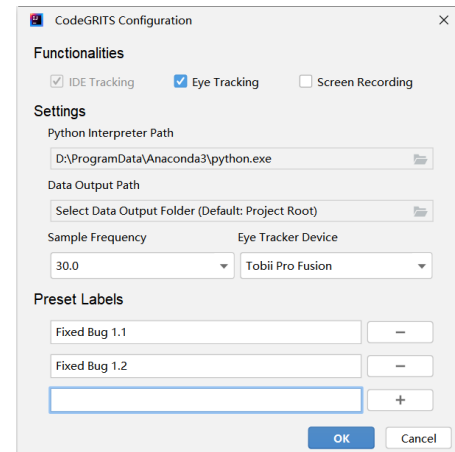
CodeGRITS Configuration

Functionalities

IDE Tracking
Eye Tracking
Screen Recording

Settings

Python Interpreter Path

D:\ProgramData\Anaconda3\python.exe

Data Output Path

Select Data Output Folder (Default: Project Root)

Sample Frequency

30.0

Eye Tracker Device

Tobii Pro Fusion

Preset Labels

Fixed Bug 1.1

−

Fixed Bug 1.2

−

+

OK

Cancel